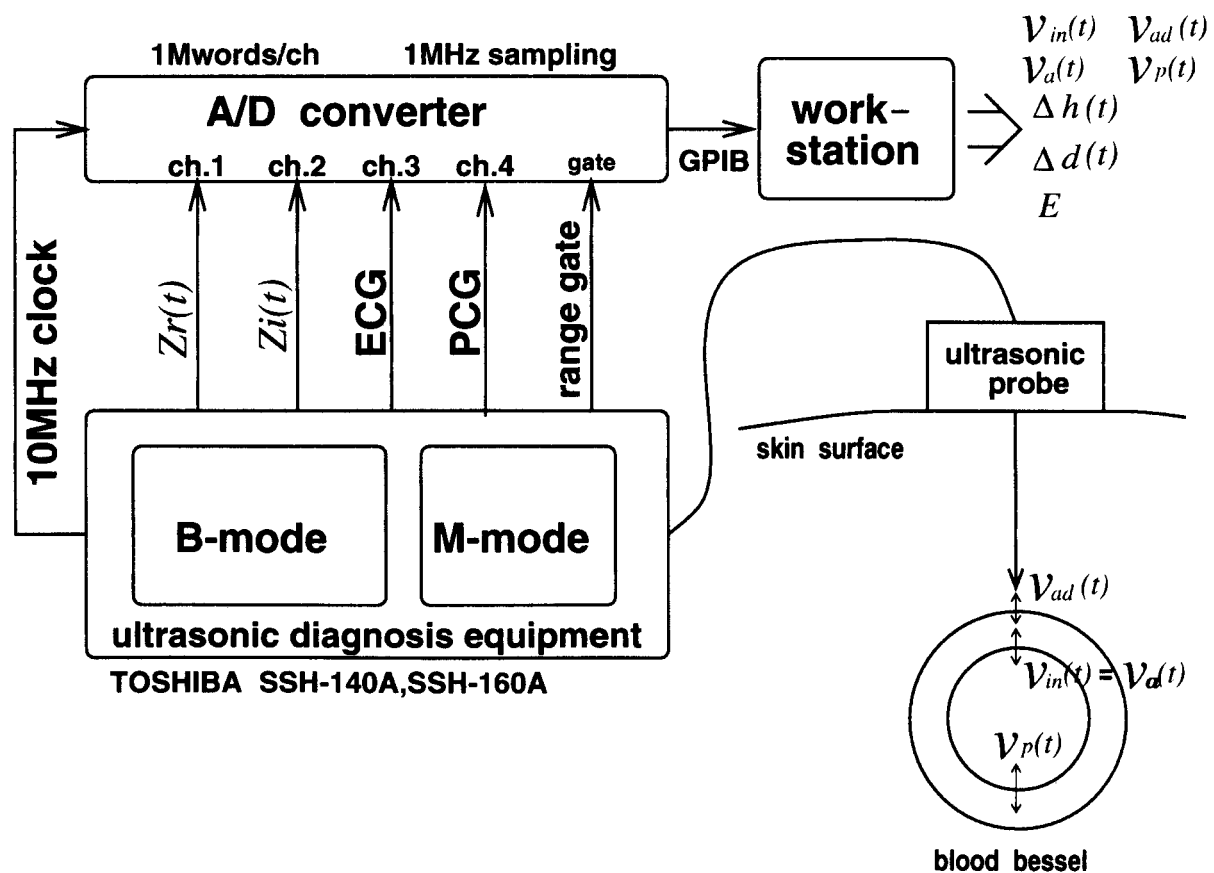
1Mwords/ch

1MHz sampling

A/D converter

ch.1 ch.2 ch.3 ch.4 gate

GPIB

work-station

$v_{in}(t)$ $v_{ad}(t)$
$v_{a}(t)$ $v_{p}(t)$
$\Delta h(t)$
$\Delta d(t)$
$E$

10MHz clock

$Zr(t)$

$Zi(t)$

ECG

PCG

range gate

ultrasonic probe

skin surface

B-mode

M-mode

ultrasonic diagnosis equipment

TOSHIBA SSH-140A,SSH-160A

$v_{ad}(t)$

$v_{in}(t) = v_{a}(t)$

$v_{p}(t)$

blood bessel